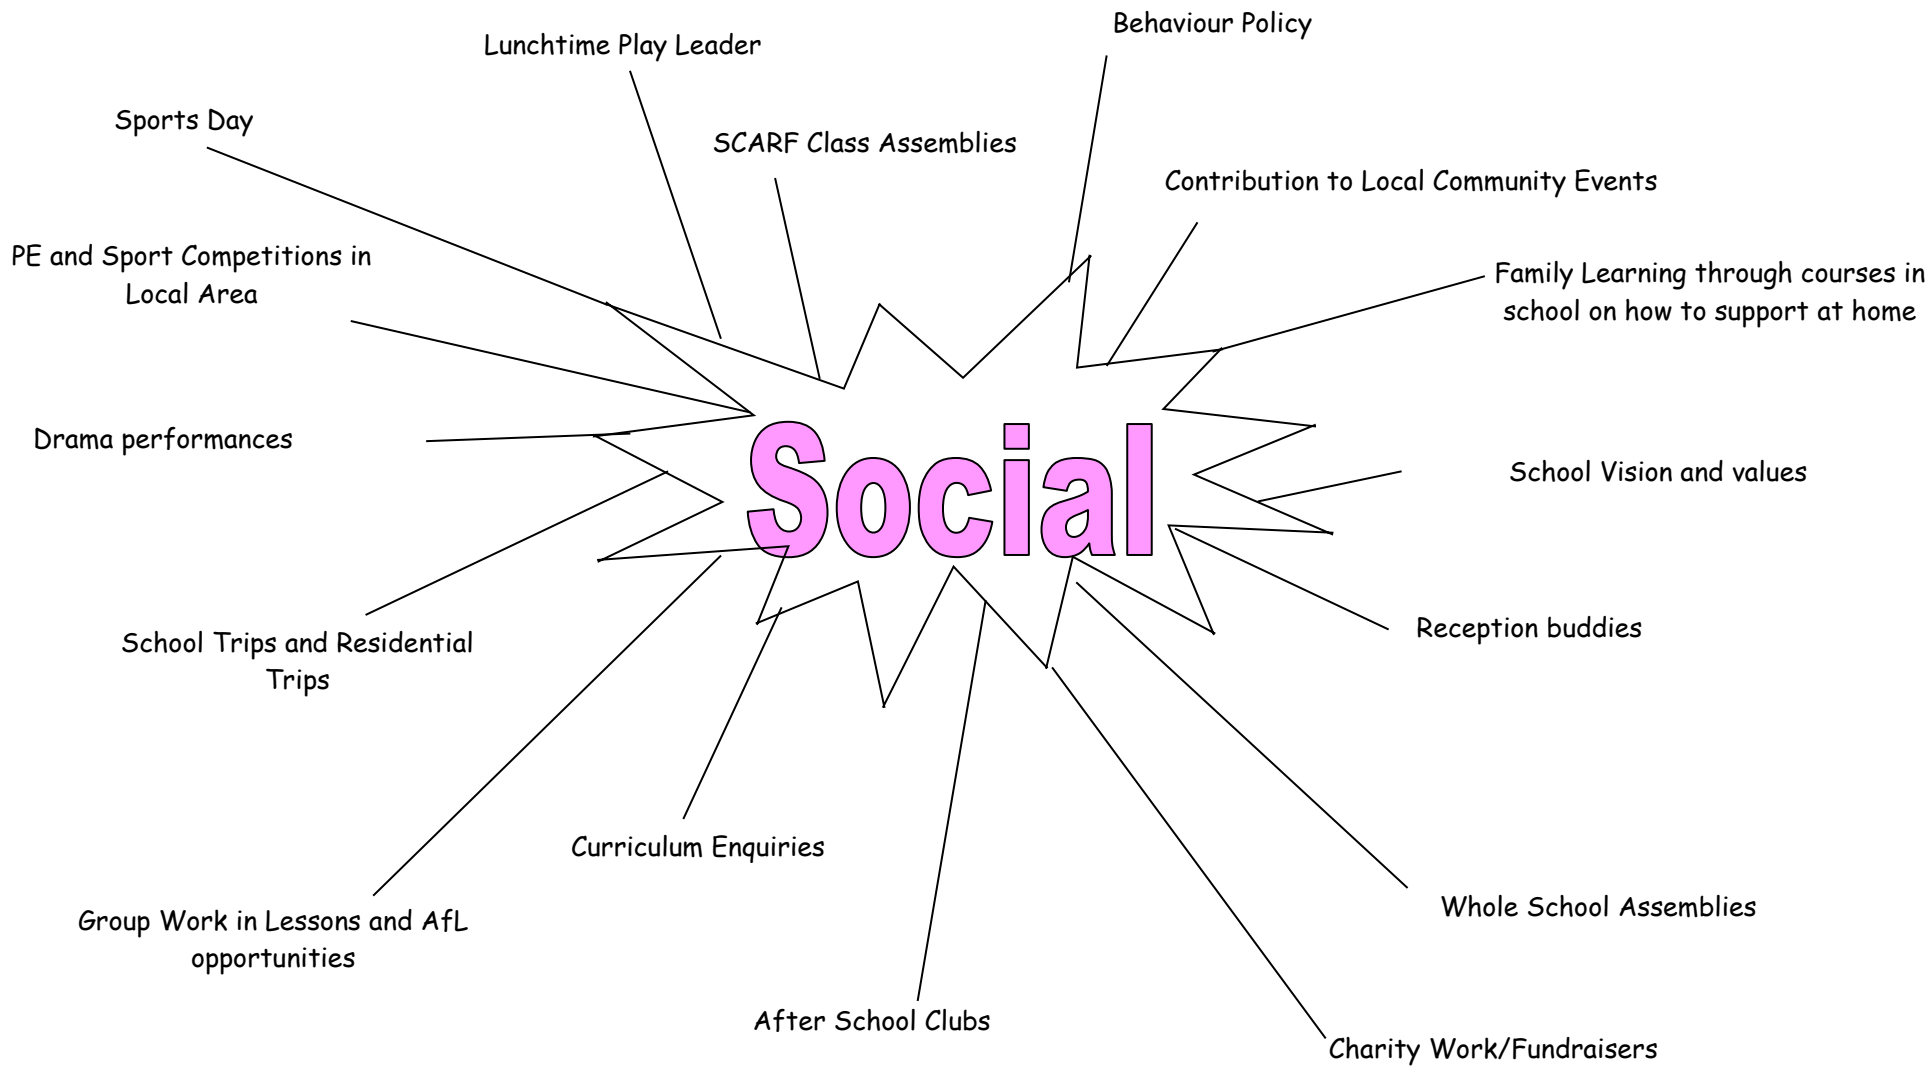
Social

Behaviour Policy

Lunchtime Play Leader

Sports Day

SCARF Class Assemblies

Contribution to Local Community Events

PE and Sport Competitions in Local Area

Family Learning through courses in school on how to support at home

Drama performances

School Vision and values

Reception buddies

School Trips and Residential Trips

Curriculum Enquiries

Whole School Assemblies

Group Work in Lessons and AfL opportunities

After School Clubs

Charity Work/Fundraisers